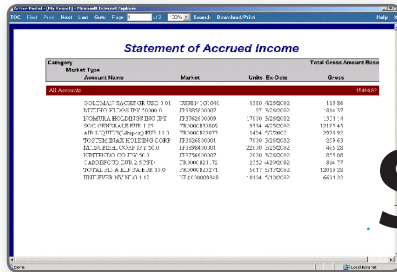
Active Portal - [My Report] - Microsoft Internet Explorer

TOC First Prev Next Last Goto Page 1 1/2 100% Search Download/Print Help X

Statement of Accrued Income

Category
Market Type
Amount Name Market Units Ex Date Gross Total Gross Amount Base

All Accounts 15464.07

| Amount Name | Market | Units | Ex Date | Gross |
|---|---|---|---|---|
| GOLDMAN SACHS GR USD 0.01 | US38141G1040 | 1109 | 5/29/2002 | 133.86 |
| MITSUBISHI ESTATE JPY 50000.0 | JP3899600005 | 37 | 5/29/2002 | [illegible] |
| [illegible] HOLDINGS ORD. JPY | JP3893600009 | 17000 | 5/29/2002 | 1323.14 |
| SOC GENERALE EUR 1.25 | FR0000130809 | 3354 | 5/29/2002 | 12125.43 |
| AIR LIQUIDE(L'air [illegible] EUR 11.0 | FR0000120073 | 1454 | 5/29/2002 | 2933.92 |
| TOSTEM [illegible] HOLDING CORP | JP3626800001 | 7100 | 5/29/2002 | 219.63 |
| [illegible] CORP JPY 50.0 | JP3788600009 | 22000 | 5/29/2002 | 463.28 |
| NINTENDO CO JPY 50.0 | JP3756600007 | 2000 | 5/29/2002 | 855.08 |
| CARREFOUR EUR 2.5 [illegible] | FR0000120172 | 3152 | 5/29/2002 | 856.77 |
| TOTAL FINA ELF SA EUR 10.0 | FR0000120271 | 5475 | 5/29/2002 | 12019.28 |
| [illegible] | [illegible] | 10434 | 5/29/2002 | 6621.22 |

Done Local intranet